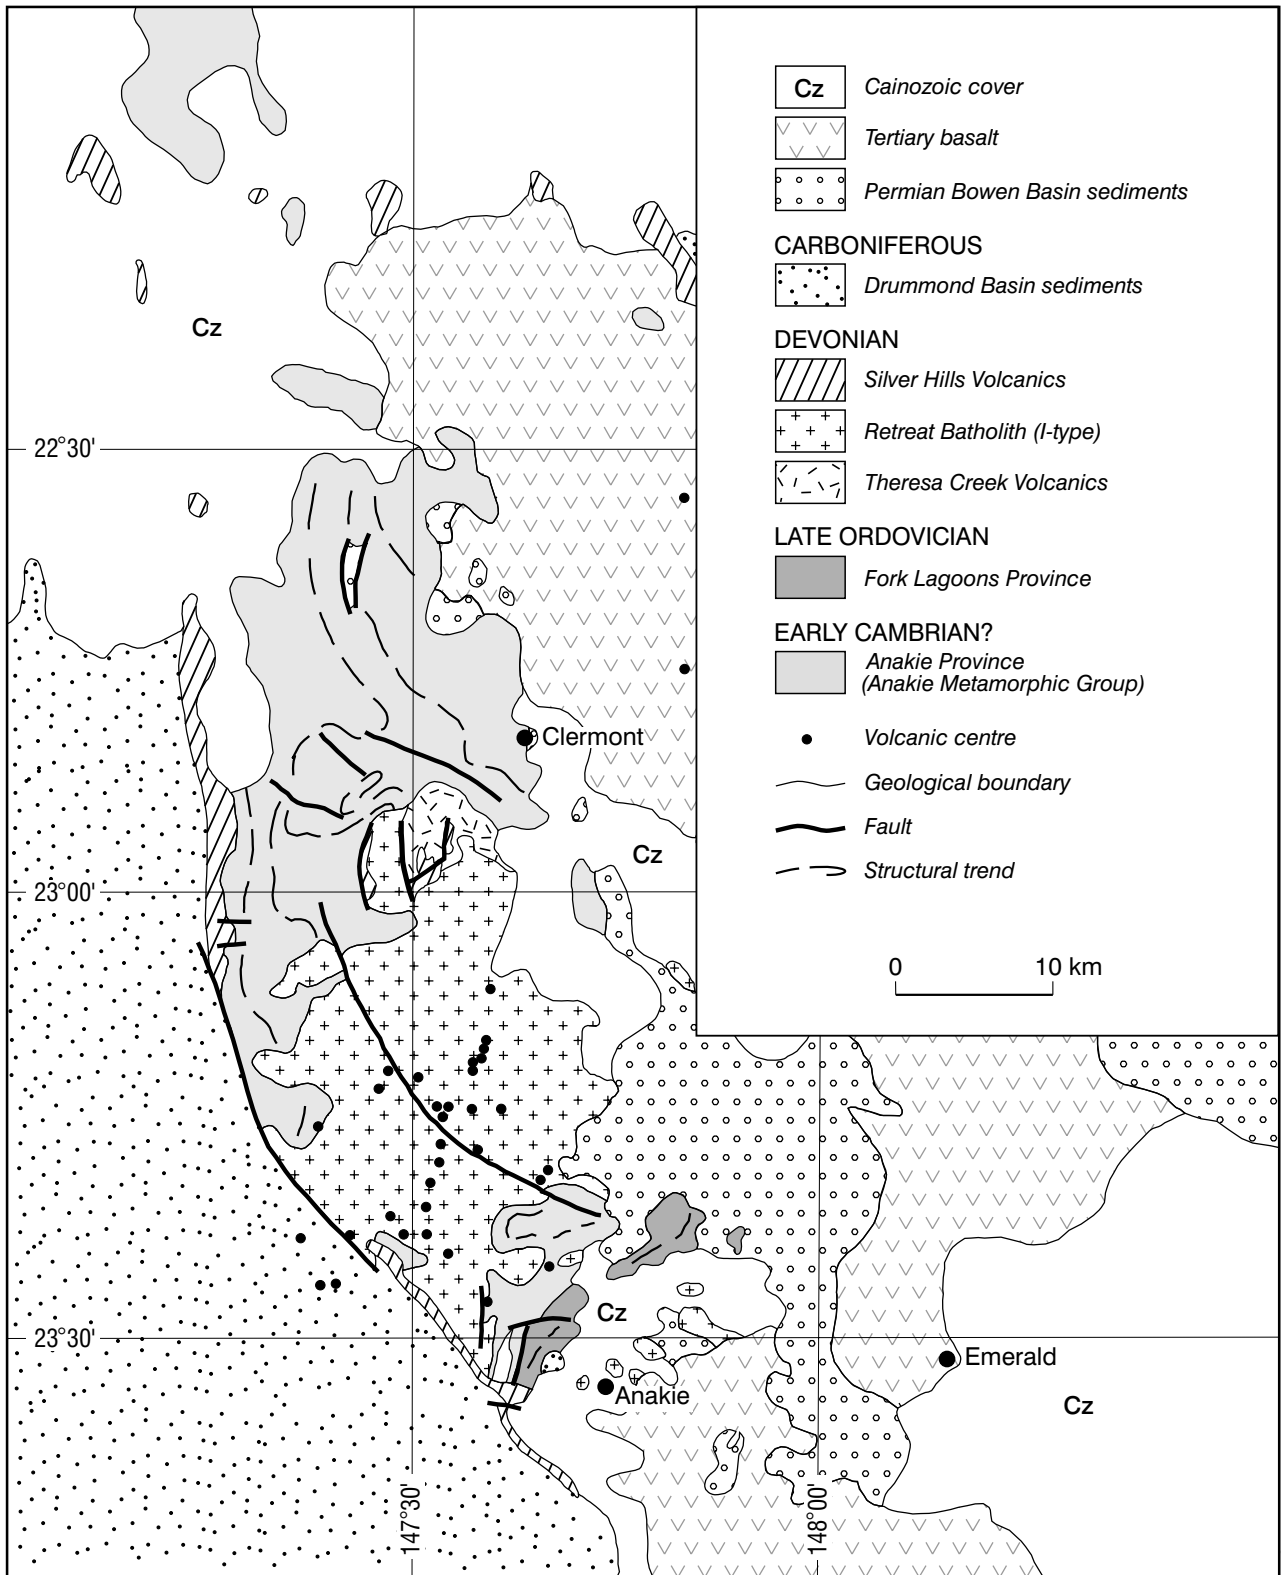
Cz Cainozoic cover
Tertiary basalt
Permian Bowen Basin sediments
CARBONIFEROUS
Drummond Basin sediments
DEVONIAN
Silver Hills Volcanics
Retreat Batholith (I-type)
Theresa Creek Volcanics
LATE ORDOVICIAN
Fork Lagoons Province
EARLY CAMBRIAN?
Anakie Province (Anakie Metamorphic Group)
Volcanic centre
Geological boundary
Fault
Structural trend

0 10 km

Cz
22°30'
Clermont
Cz
23°00'
Cz
23°30'
Anakie
Emerald
Cz
147°30'
148°00'